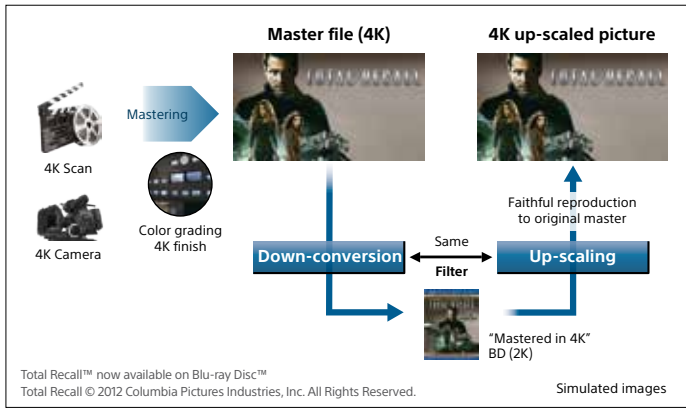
Master file (4K)

4K up-scaled picture

TOTAL RECALL

TOTAL RECALL

Mastering

4K Scan

4K Camera

Color grading
4K finish

Faithful reproduction
to original master

Same

Down-conversion

Up-scaling

Filter

"Mastered in 4K"
BD (2K)

Total Recall™ now available on Blu-ray Disc™
Total Recall © 2012 Columbia Pictures Industries, Inc. All Rights Reserved.

Simulated images